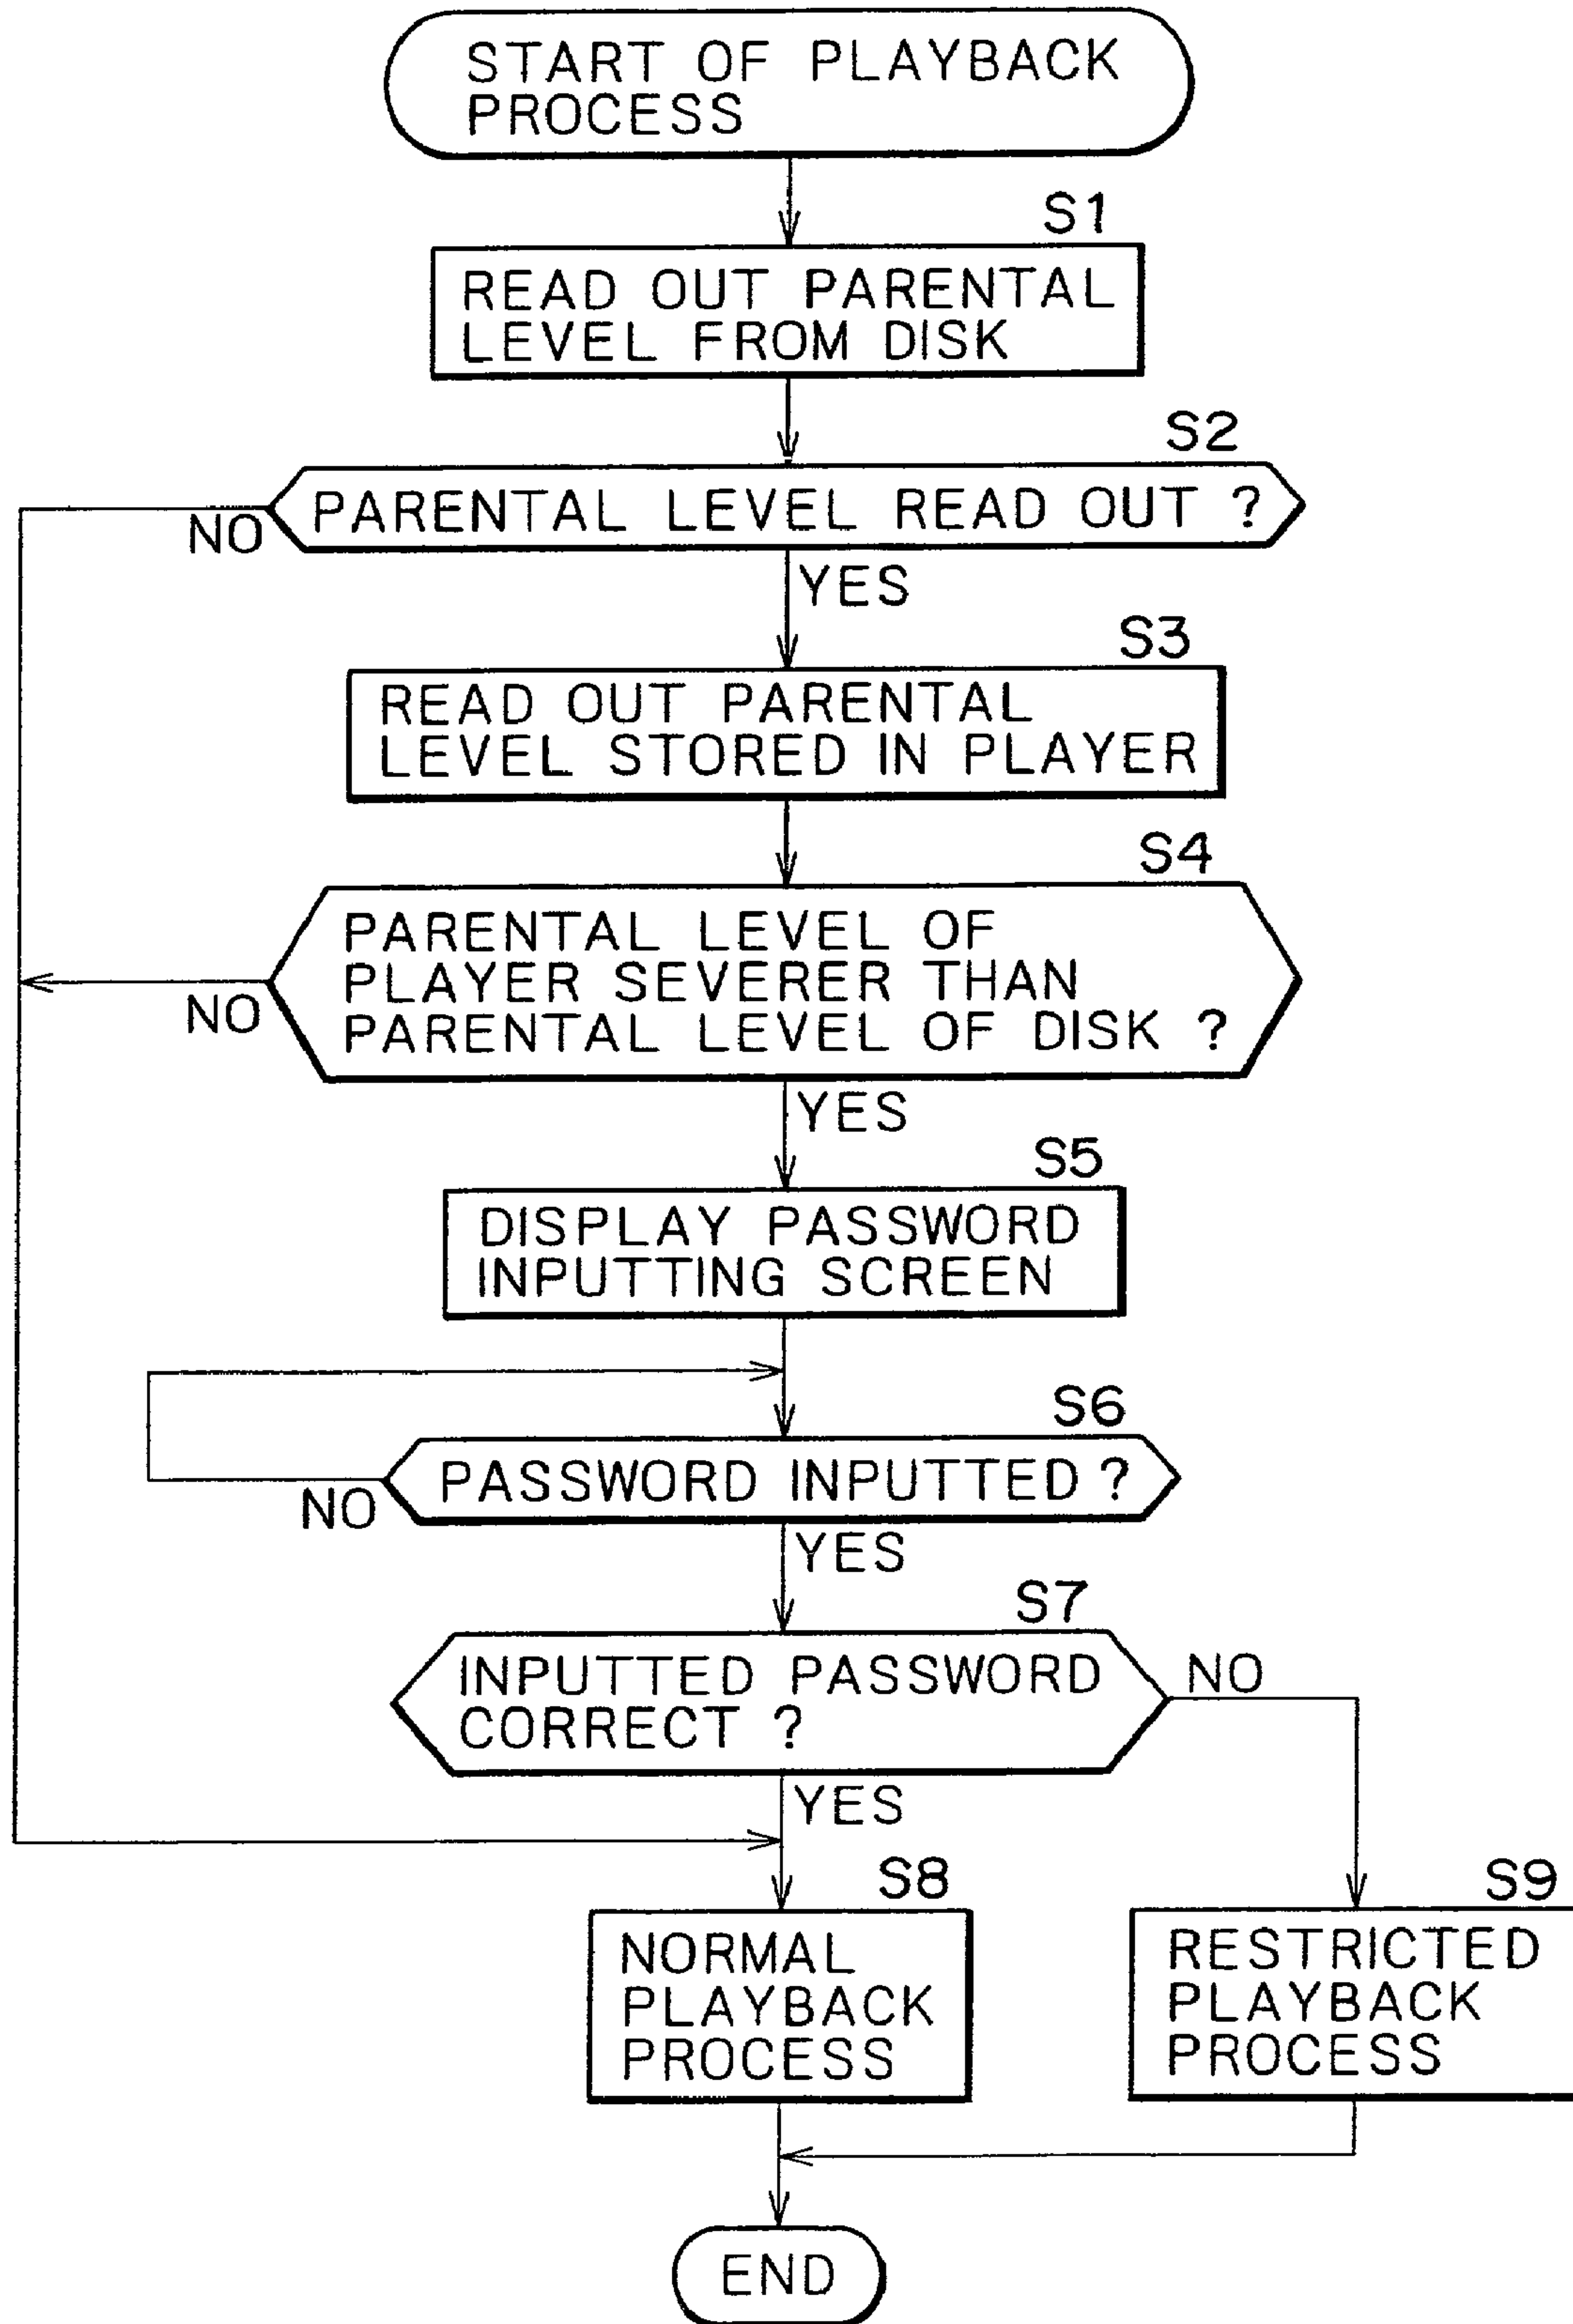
START OF PLAYBACK PROCESS

S1

READ OUT PARENTAL LEVEL FROM DISK

S2

PARENTAL LEVEL READ OUT ?

NO

YES

S3

READ OUT PARENTAL LEVEL STORED IN PLAYER

S4

PARENTAL LEVEL OF PLAYER SEVERER THAN PARENTAL LEVEL OF DISK ?

NO

YES

S5

DISPLAY PASSWORD INPUTTING SCREEN

S6

PASSWORD INPUTTED ?

NO

YES

S7

INPUTTED PASSWORD CORRECT ?

NO

YES

S8

NORMAL PLAYBACK PROCESS

S9

RESTRICTED PLAYBACK PROCESS

END